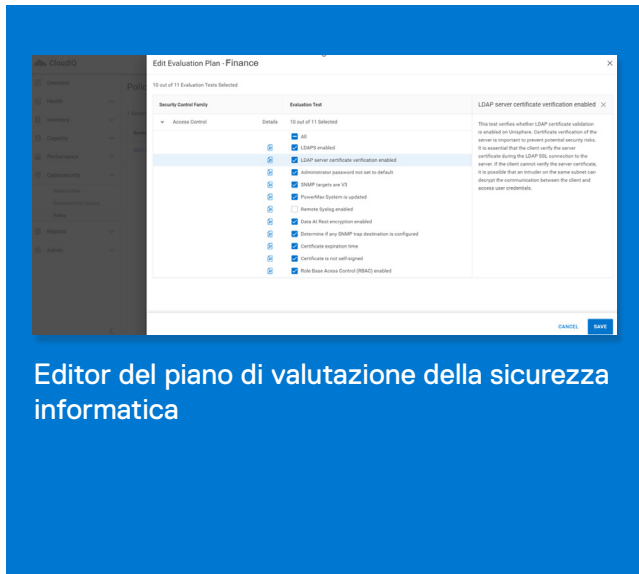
Edit Evaluation Plan - Finance

10 out of 11 Evaluation Tests Selected

| Security Control Family | Details | Evaluation Test |
|---|---|---|
| Access Control | | 10 out of 11 Selected |
| | | All |
| | | LDAPS enabled |
| | | LDAP server certificate verification enabled |
| | | Administrator password not set to default |
| | | SNMP targets are V3 |
| | | PowerMax System is updated |
| | | Remote Syslog enabled |
| | | Data At Rest encryption enabled |
| | | Determine if any SNMP trap destination is configured |
| | | Certificate expiration time |
| | | Certificate is not self-signed |
| | | Role Base Access Control (RBAC) enabled |

LDAP server certificate verification enabled

This test verifies whether LDAP certificate validation is enabled on Unisphere. Certificate verification of the server is important to prevent potential security risks. It is essential that the client verify the server certificate during the LDAP SSL connection to the server. If the client cannot verify the server certificate, it is possible that an intruder on the same subnet can decrypt the communication between the client and access user credentials.

CANCEL
SAVE

Editor del piano di valutazione della sicurezza informatica